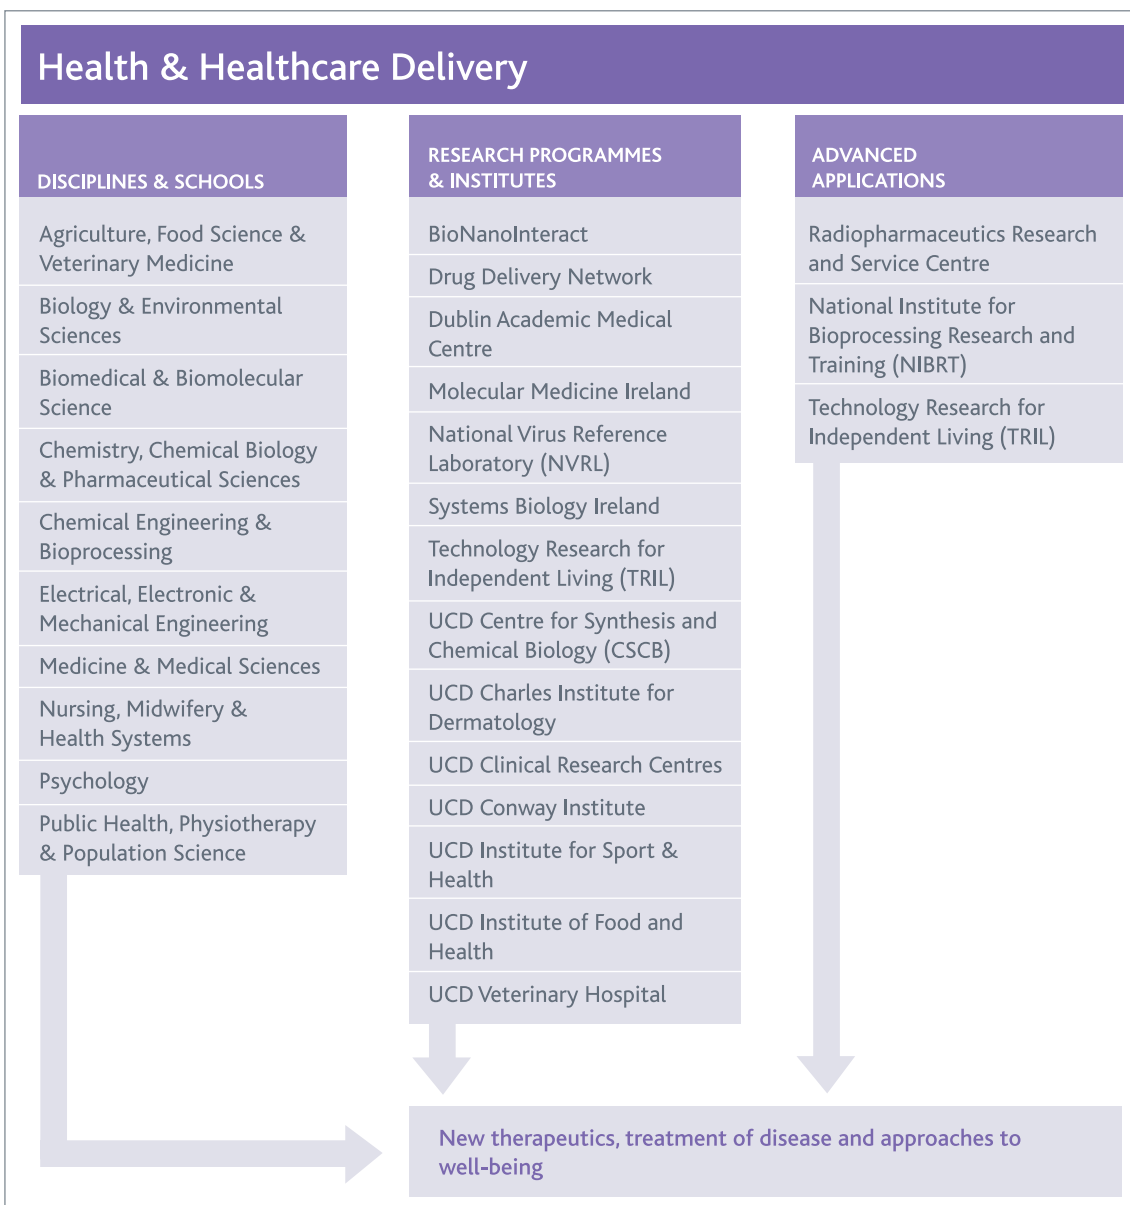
Health & Healthcare Delivery

DISCIPLINES & SCHOOLS

Agriculture, Food Science & Veterinary Medicine

Biology & Environmental Sciences

Biomedical & Biomolecular Science

Chemistry, Chemical Biology & Pharmaceutical Sciences

Chemical Engineering & Bioprocessing

Electrical, Electronic & Mechanical Engineering

Medicine & Medical Sciences

Nursing, Midwifery & Health Systems

Psychology

Public Health, Physiotherapy & Population Science

RESEARCH PROGRAMMES & INSTITUTES

BioNanoInteract

Drug Delivery Network

Dublin Academic Medical Centre

Molecular Medicine Ireland

National Virus Reference Laboratory (NVRL)

Systems Biology Ireland

Technology Research for Independent Living (TRIL)

UCD Centre for Synthesis and Chemical Biology (CSCB)

UCD Charles Institute for Dermatology

UCD Clinical Research Centres

UCD Conway Institute

UCD Institute for Sport & Health

UCD Institute of Food and Health

UCD Veterinary Hospital

ADVANCED APPLICATIONS

Radiopharmaceutics Research and Service Centre

National Institute for Bioprocessing Research and Training (NIBRT)

Technology Research for Independent Living (TRIL)

New therapeutics, treatment of disease and approaches to well-being